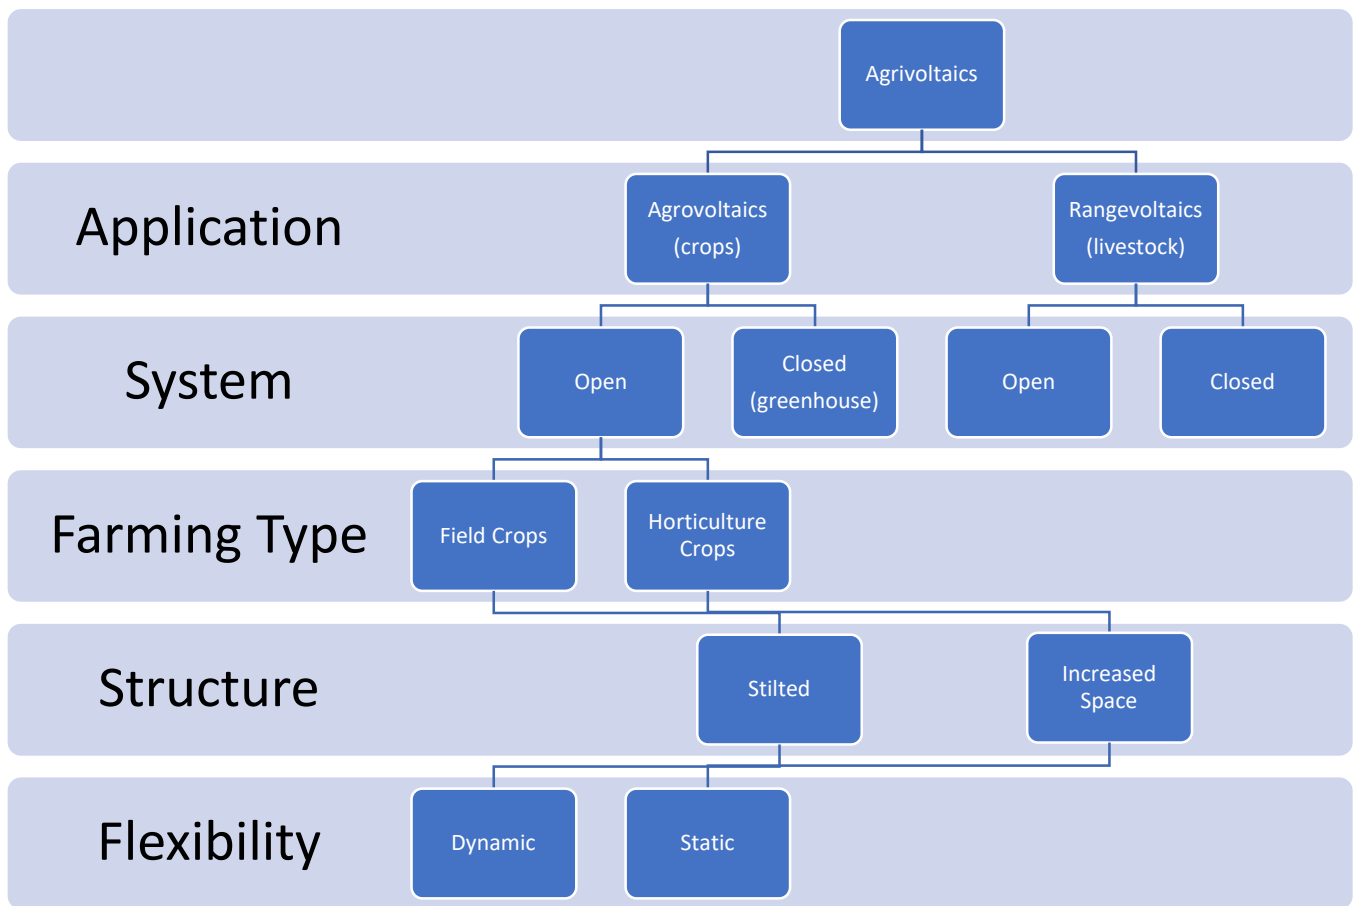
Agrivoltaics

Application

Agrovoltaics (crops)

Rangevoltaics (livestock)

System

Open

Closed (greenhouse)

Open

Closed

Farming Type

Field Crops

Horticulture Crops

Structure

Stilted

Increased Space

Flexibility

Dynamic

Static